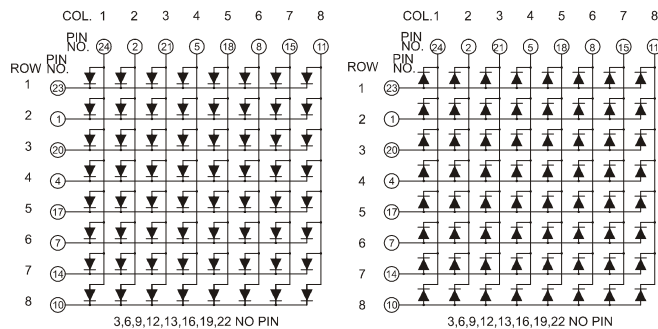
COL. 1 2 3 4 5 6 7 8

PIN NO. 24 2 21 5 18 8 15 11

ROW PIN NO.

1 23
2 1
3 20
4 4
5 17
6 7
7 14
8 10

3,6,9,12,13,16,19,22 NO PIN

COL. 1 2 3 4 5 6 7 8

PIN NO. 24 2 21 5 18 8 15 11

ROW PIN NO.

1 23
2 1
3 20
4 4
5 17
6 7
7 14
8 10

3,6,9,12,13,16,19,22 NO PIN